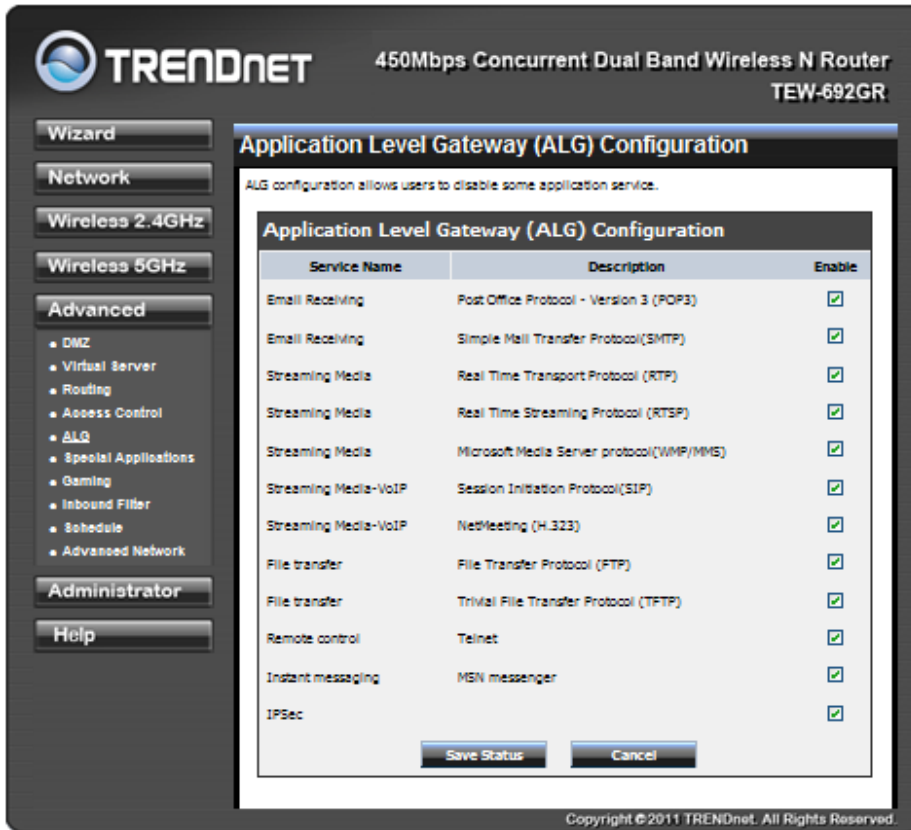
TRENDnet

450Mbps Concurrent Dual Band Wireless N Router
TEW-692GR

Wizard
Network
Wireless 2.4GHz
Wireless 5GHz
Advanced
• DMZ
• Virtual Server
• Routing
• Access Control
• ALG
• Special Applications
• Gaming
• Inbound Filter
• Schedule
• Advanced Network
Administrator
Help

Application Level Gateway (ALG) Configuration

ALG configuration allows users to disable some application service.

Application Level Gateway (ALG) Configuration

| Service Name | Description | Enable |
|---|---|---|
| Email Receiving | Post Office Protocol - Version 3 (POP3) | ☑ |
| Email Receiving | Simple Mail Transfer Protocol(SMTP) | ☑ |
| Streaming Media | Real Time Transport Protocol (RTP) | ☑ |
| Streaming Media | Real Time Streaming Protocol (RTSP) | ☑ |
| Streaming Media | Microsoft Media Server protocol(WMP/MMS) | ☑ |
| Streaming Media-VoIP | Session Initiation Protocol(SIP) | ☑ |
| Streaming Media-VoIP | NetMeeting (H.323) | ☑ |
| File transfer | File Transfer Protocol (FTP) | ☑ |
| File transfer | Trivial File Transfer Protocol (TFTP) | ☑ |
| Remote control | Telnet | ☑ |
| Instant messaging | MSN messenger | ☑ |
| IPSec | | ☑ |

Save Status
Cancel

Copyright © 2011 TRENDnet. All Rights Reserved.